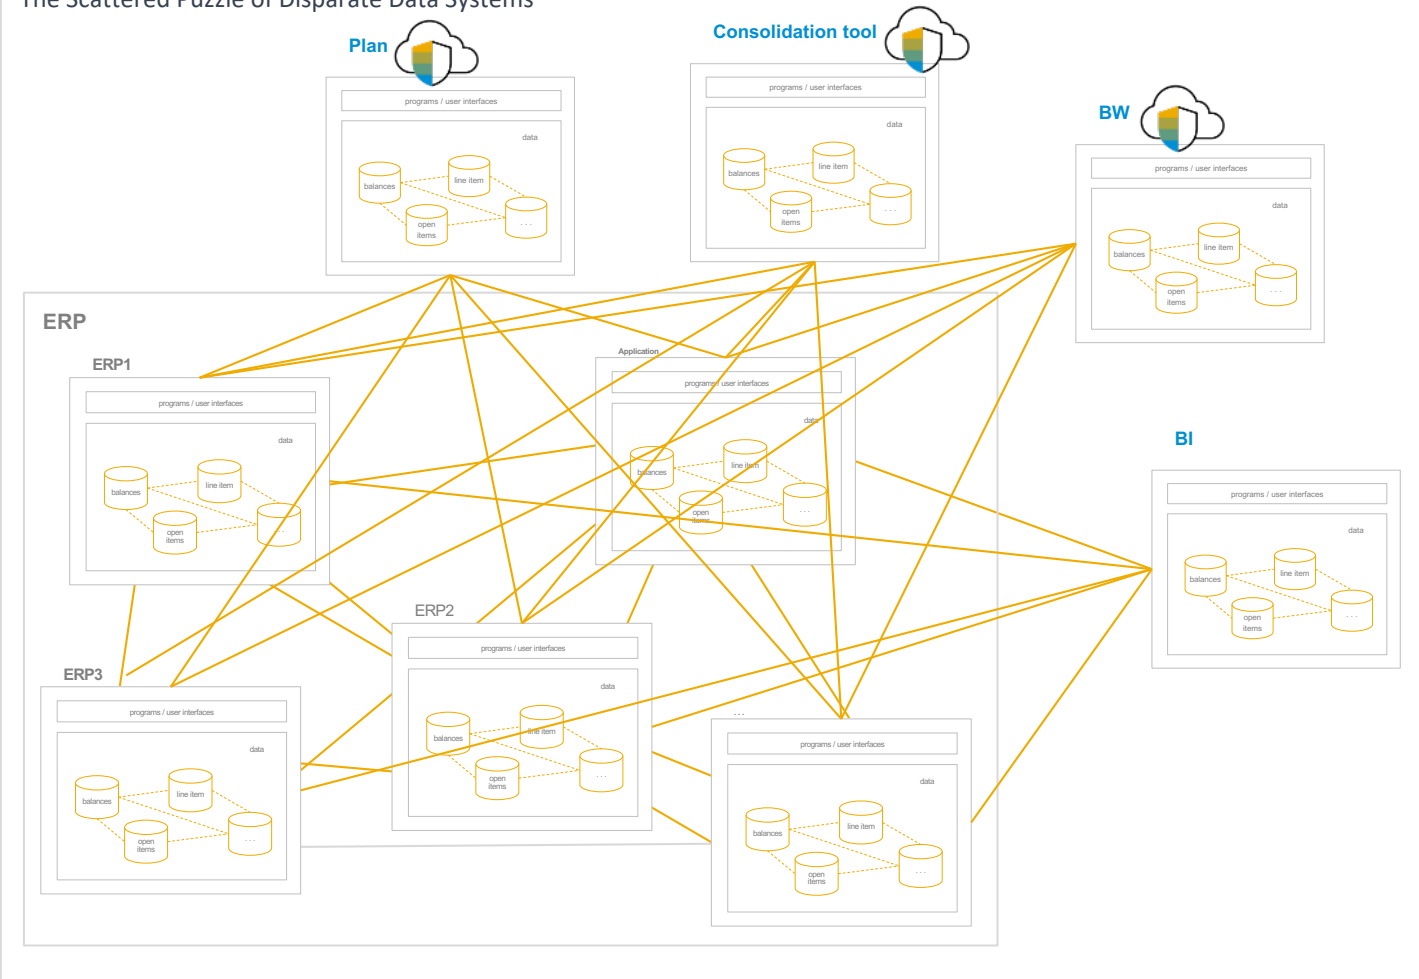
The Scattered Puzzle of Disparate Data Systems

Plan

programs / user interfaces

data

balances

line item

open items

...

Consolidation tool

programs / user interfaces

data

balances

line item

open items

...

BW

programs / user interfaces

data

balances

line item

open items

...

ERP

ERP1

programs / user interfaces

data

balances

line item

open items

Application

programs / user interfaces

data

balances

line item

open items

...

BI

programs / user interfaces

data

balances

line item

open items

...

ERP2

programs / user interfaces

data

balances

line item

open items

...

ERP3

programs / user interfaces

data

balances

line item

open items

...

...

programs / user interfaces

data

balances

line item

open items

...